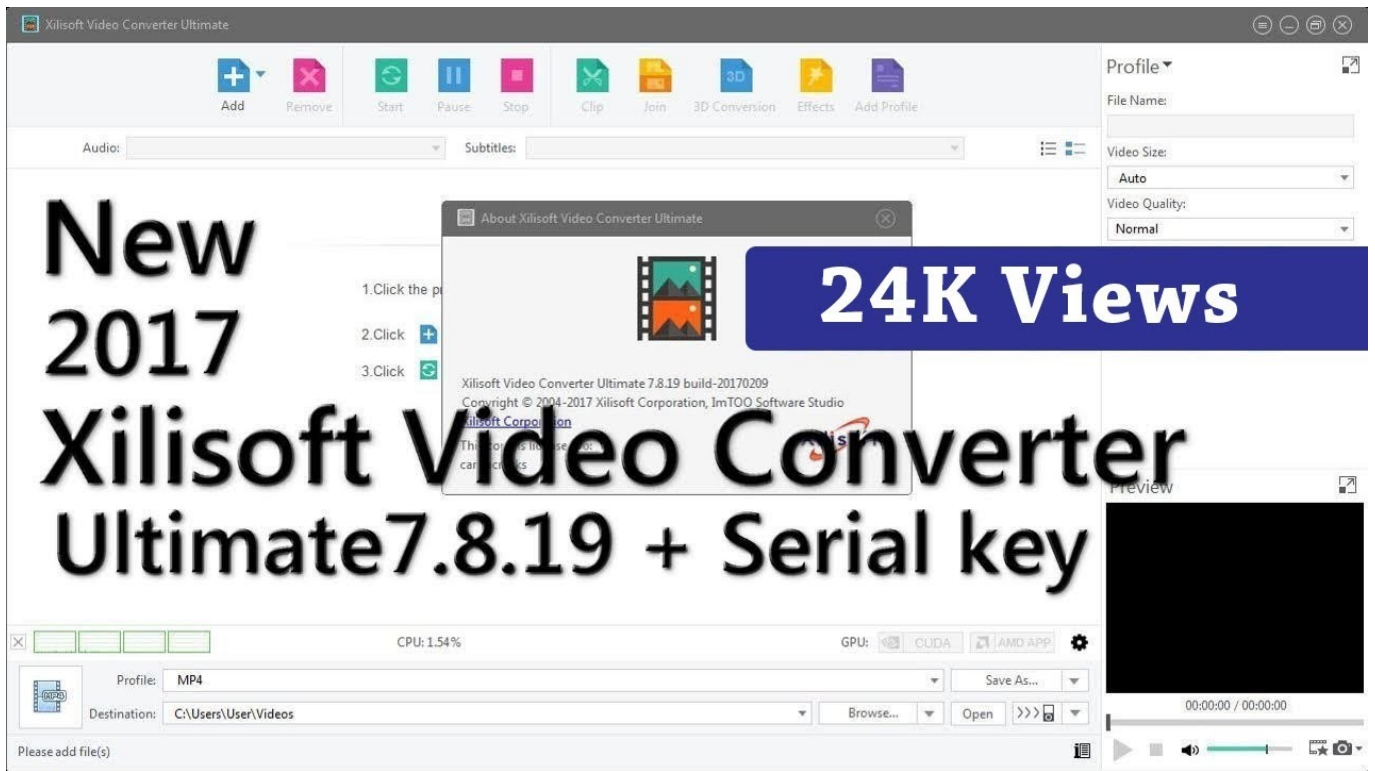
Xilisoft Video Converter Ultimate

Add Remove Start Pause Stop Clip Join 3D Conversion Effects Add Profile

Audio: Subtitles:

Profile
File Name:
Video Size:
Auto
Video Quality:
Normal

New
2017
Xilisoft Video Converter
Ultimate7.8.19 + Serial key

24K Views

About Xilisoft Video Converter Ultimate

1.Click the p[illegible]
2.Click
3.Click

Xilisoft Video Converter Ultimate 7.8.19 build-20170209
Copyright © 2004-2017 Xilisoft Corporation, ImTOO Software Studio
Xilisoft Corporation
This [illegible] licensed to:
car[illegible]cks

Preview

CPU: 1.54%
GPU: CUDA AMD APP

Profile: MP4
Save As...
Destination: C:\Users\User\Videos
Browse... Open

00:00:00 / 00:00:00

Please add file(s)